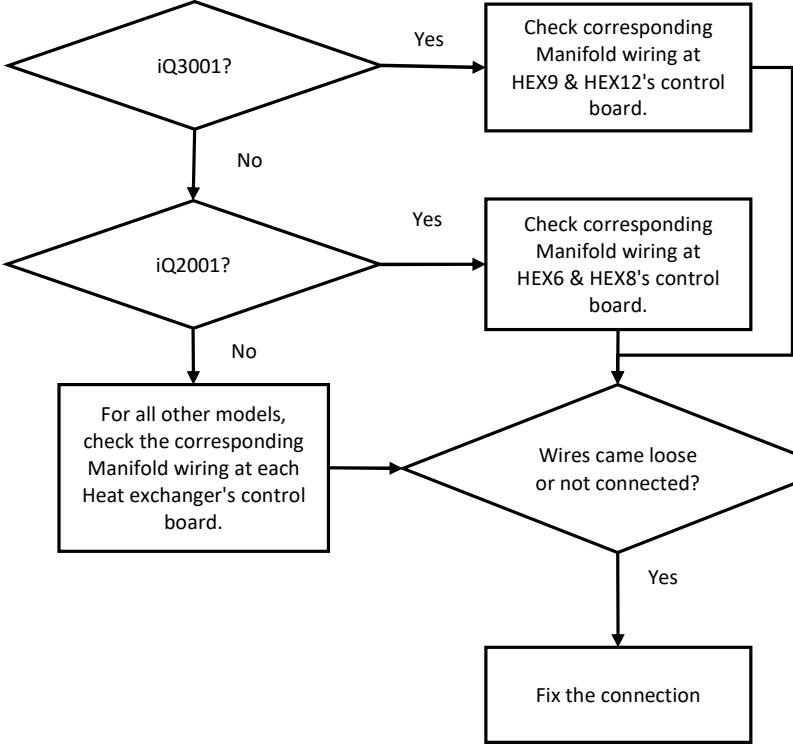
iQ3001?

Yes

Check corresponding Manifold wiring at HEX9 & HEX12's control board.

No

iQ2001?

Yes

Check corresponding Manifold wiring at HEX6 & HEX8's control board.

No

For all other models, check the corresponding Manifold wiring at each Heat exchanger's control board.

Wires came loose or not connected?

Yes

Fix the connection